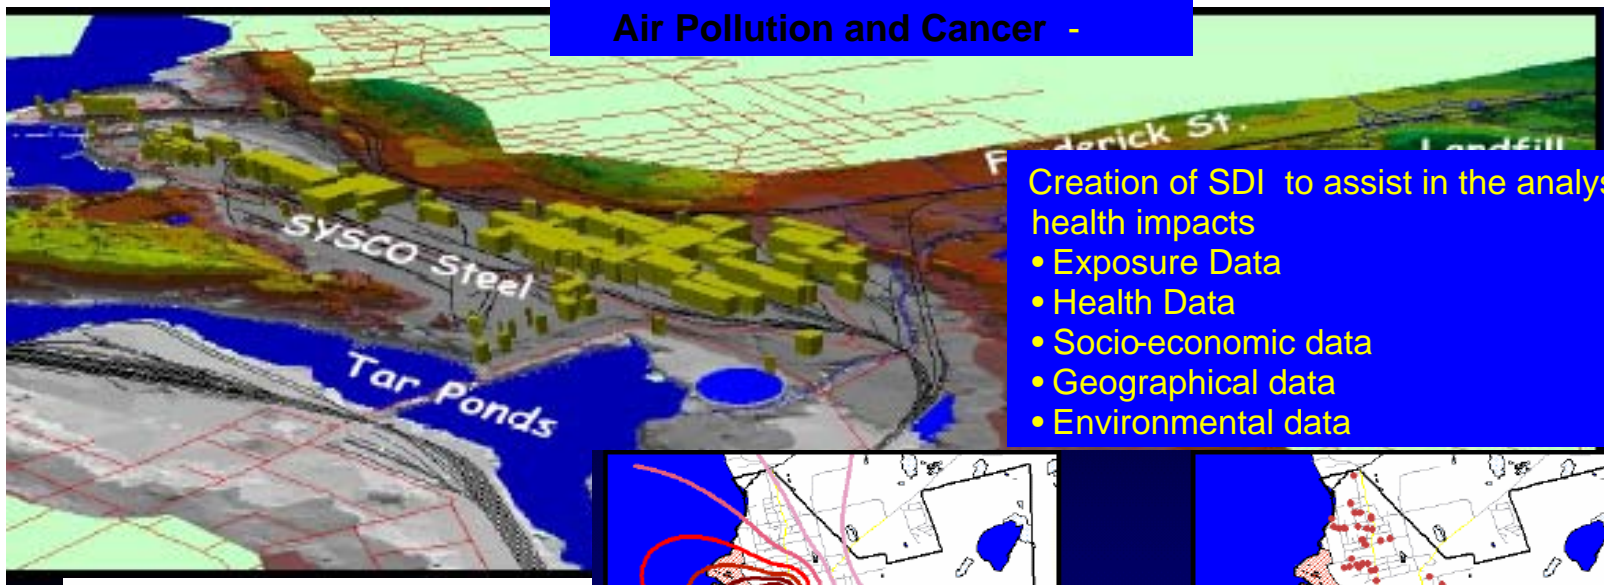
Air Pollution and Cancer -

Frederick St.

Landfill

SYSCO Steel

Tar Ponds

Creation of SDI to assist in the analys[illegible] health impacts
• Exposure Data
• Health Data
• Socio-economic data
• Geographical data
• Environmental data